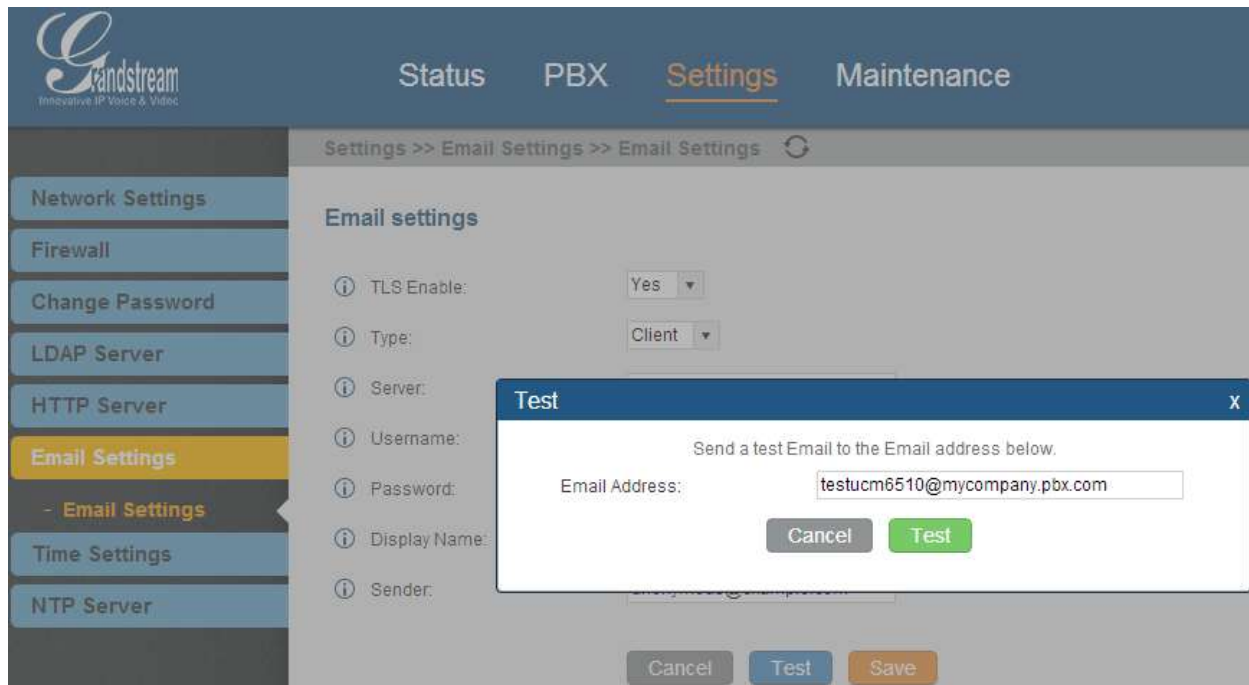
Grandstream
Innovative IP Voice & Video

Status PBX Settings Maintenance

Settings >> Email Settings >> Email Settings

Network Settings
Firewall
Change Password
LDAP Server
HTTP Server
Email Settings
- Email Settings
Time Settings
NTP Server

Email settings

TLS Enable: Yes
Type: Client
Server:
Username:
Password:
Display Name:
Sender: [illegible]

Test x

Send a test Email to the Email address below.

Email Address: testucm6510@mycompany.pbx.com

Cancel Test

Cancel Test Save